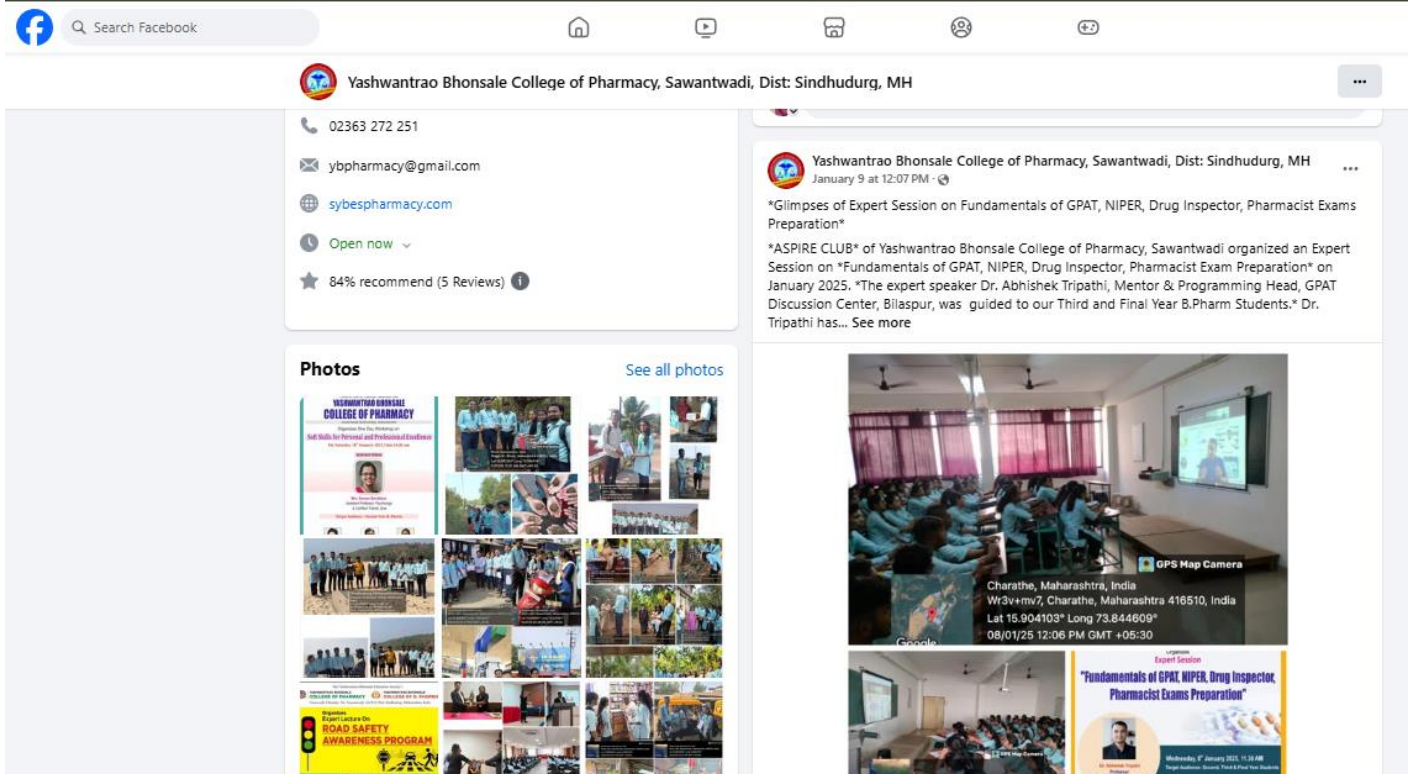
Search Facebook

Yashwantrao Bhonsale College of Pharmacy, Sawantwadi, Dist: Sindhudurg, MH

...

02363 272 251

ybpharmacy@gmail.com

sybespharmacy.com

Open now

84% recommend (5 Reviews)

Photos

See all photos

YASHWANTRAO BHONSALE COLLEGE OF PHARMACY

Soft Skills for Personal and Professional Excellence

ROAD SAFETY AWARENESS PROGRAM

Yashwantrao Bhonsale College of Pharmacy, Sawantwadi, Dist: Sindhudurg, MH

January 9 at 12:07 PM ·

*Glimpses of Expert Session on Fundamentals of GPAT, NIPER, Drug Inspector, Pharmacist Exams Preparation*

*ASPIRE CLUB* of Yashwantrao Bhonsale College of Pharmacy, Sawantwadi organized an Expert Session on *Fundamentals of GPAT, NIPER, Drug Inspector, Pharmacist Exam Preparation* on January 2025. *The expert speaker Dr. Abhishek Tripathi, Mentor & Programming Head, GPAT Discussion Center, Bilaspur, was guided to our Third and Final Year B.Pharm Students.* Dr. Tripathi has... See more

GPS Map Camera

Charathe, Maharashtra, India

Wr3v+mv7, Charathe, Maharashtra 416510, India

Lat 15.904103° Long 73.844609°

08/01/25 12:06 PM GMT +05:30

Google

Expert Session

"Fundamentals of GPAT, NIPER, Drug Inspector, Pharmacist Exams Preparation"